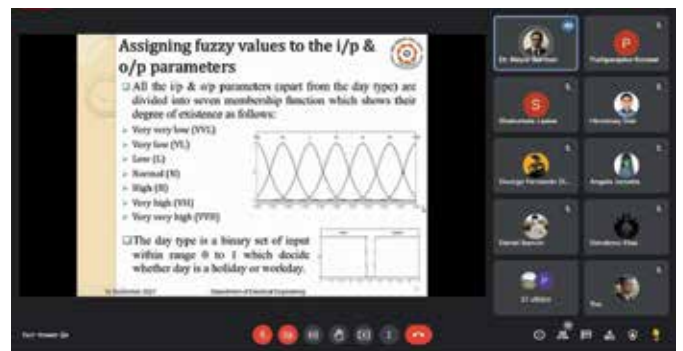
Assigning fuzzy values to the i/p & o/p parameters

All the i/p & o/p parameters (apart from the day type) are divided into seven membership function which shows their degree of existence as follows:

- Very very low (VVL)
- Very low (VL)
- Low (L)
- Normal (N)
- High (H)
- Very high (VH)
- Very very high (VVH)

The day type is a binary set of input within range 0 to 1 which decide whether day is a holiday or workday.

Department of Electrical Engineering

Dr. Mayur Barhate

Pushparajsinh Rana

S

P

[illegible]

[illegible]

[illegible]

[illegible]

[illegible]

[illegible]

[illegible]

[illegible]

You